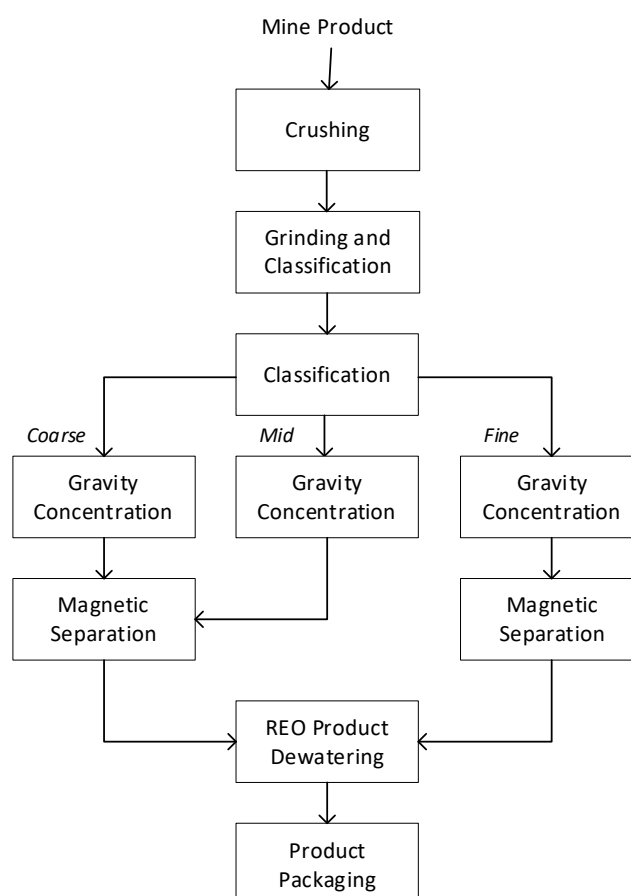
Mine Product

Crushing

Grinding and Classification

Classification

Coarse

Mid

Fine

Gravity Concentration

Gravity Concentration

Gravity Concentration

Magnetic Separation

Magnetic Separation

REO Product Dewatering

Product Packaging